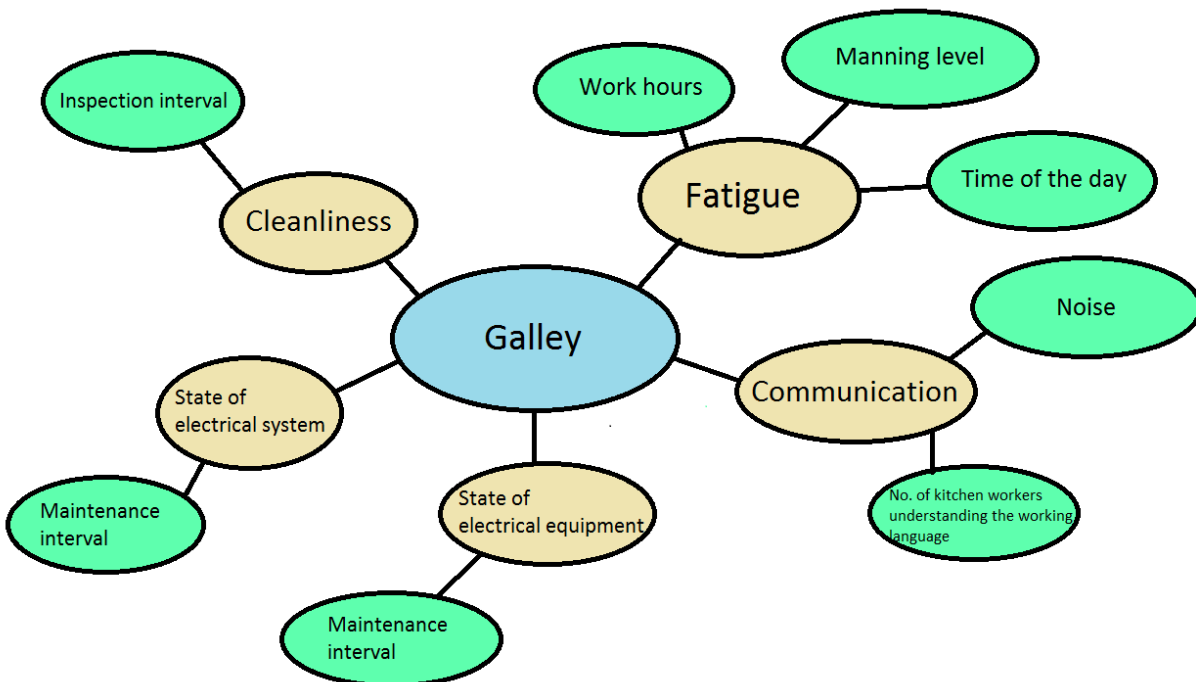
Galley

Cleanliness

Inspection interval

Fatigue

Work hours

Manning level

Time of the day

Communication

Noise

No. of kitchen workers understanding the working language

State of electrical system

Maintenance interval

State of electrical equipment

Maintenance interval